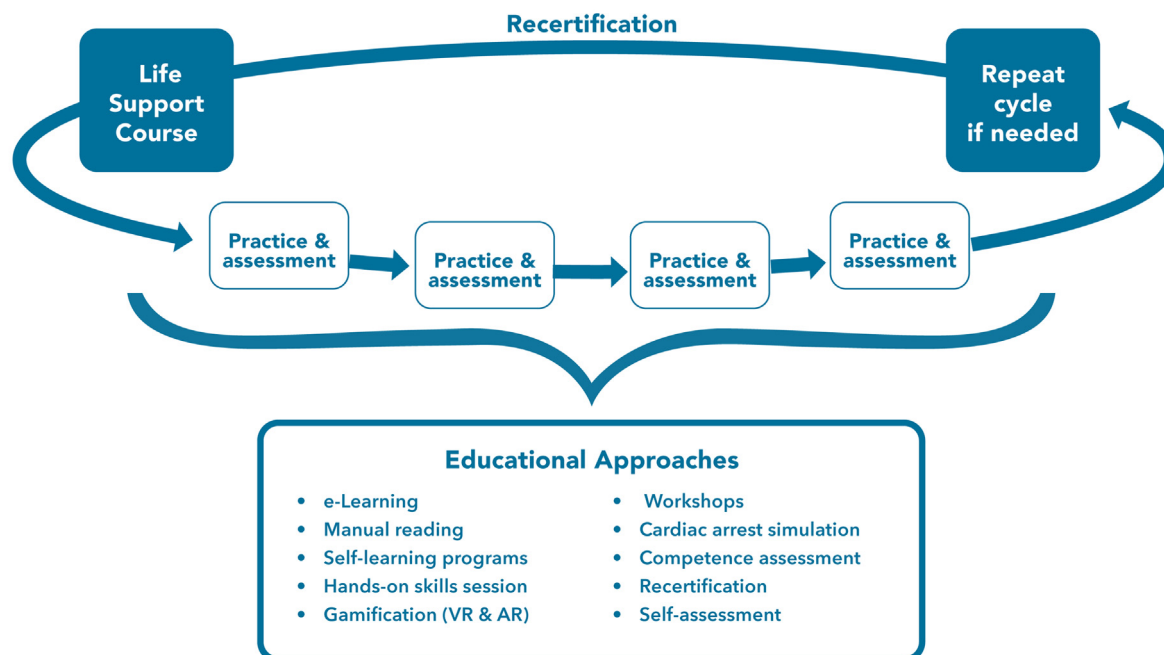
Recertification

Life Support Course

Repeat cycle if needed

Practice & assessment

Practice & assessment

Practice & assessment

Practice & assessment

Educational Approaches

- e-Learning
- Manual reading
- Self-learning programs
- Hands-on skills session
- Gamification (VR & AR)

- Workshops
- Cardiac arrest simulation
- Competence assessment
- Recertification
- Self-assessment